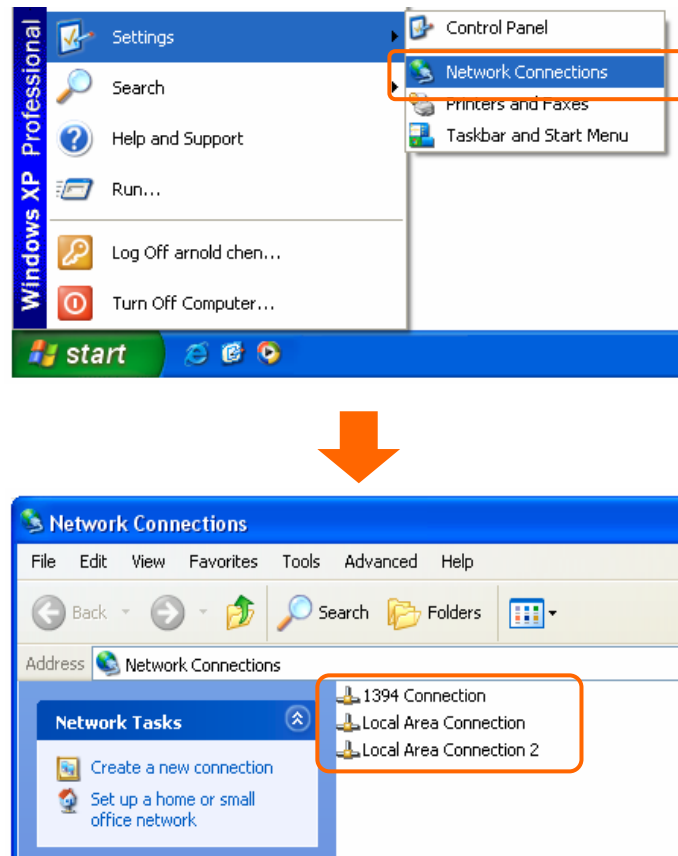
Windows XP Professional

Settings
Search
Help and Support
Run...
Log Off arnold chen...
Turn Off Computer...

Control Panel
Network Connections
Printers and Faxes
Taskbar and Start Menu

start

Network Connections

File Edit View Favorites Tools Advanced Help

Back Search Folders

Address Network Connections

Network Tasks

Create a new connection
Set up a home or small office network

1394 Connection
Local Area Connection
Local Area Connection 2